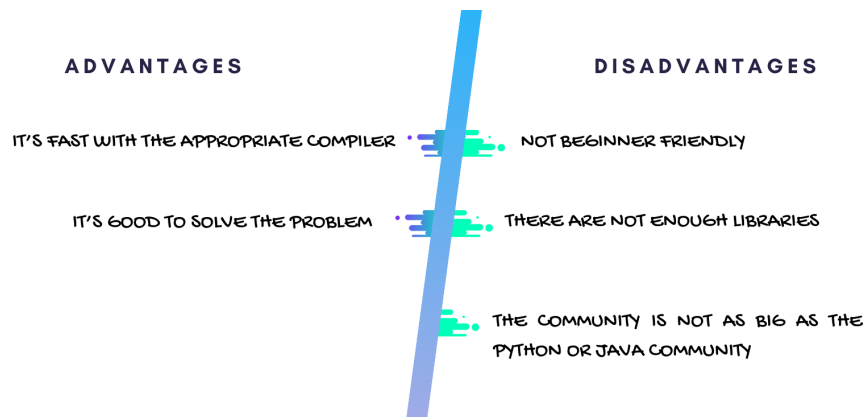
ADVANTAGES

DISADVANTAGES

IT'S FAST WITH THE APPROPRIATE COMPILER

NOT BEGINNER FRIENDLY

IT'S GOOD TO SOLVE THE PROBLEM

THERE ARE NOT ENOUGH LIBRARIES

THE COMMUNITY IS NOT AS BIG AS THE PYTHON OR JAVA COMMUNITY